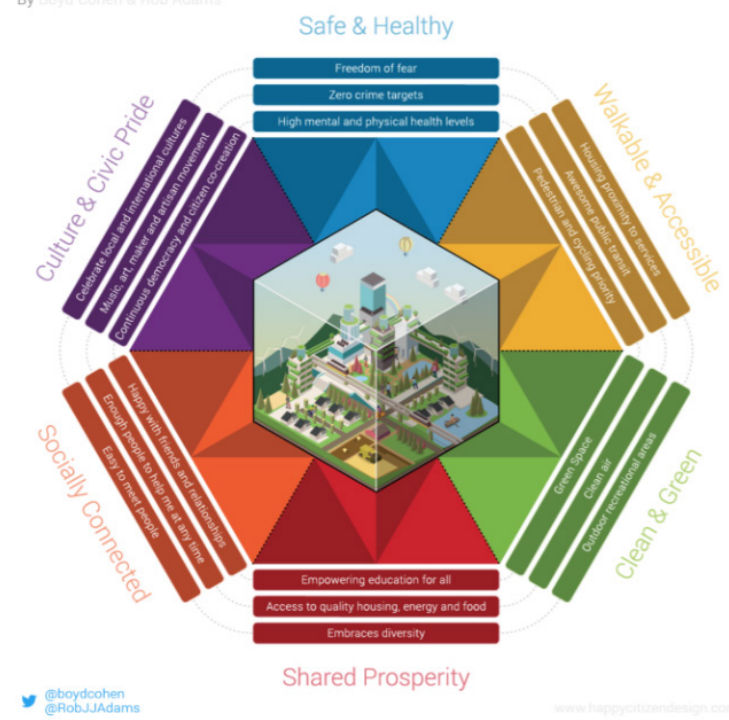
By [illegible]

Safe & Healthy

Freedom of fear

Zero crime targets

High mental and physical health levels

Walkable & Accessible

Housing proximity to services

Awesome public transit

Pedestrian and cycling priority

Clean & Green

Green Space

Clean air

Outdoor recreational areas

Shared Prosperity

Empowering education for all

Access to quality housing, energy and food

Embraces diversity

Socially Connected

Happy with friends and relationships

Enough people to help me at any time

Easy to meet people

Culture & Civic Pride

Celebrate local and international cultures

Music, art, maker and artisan movement

Continuous democracy and citizen co-creation

@boydcohen
@RobJJAdams

www.happycitizendesign.co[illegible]